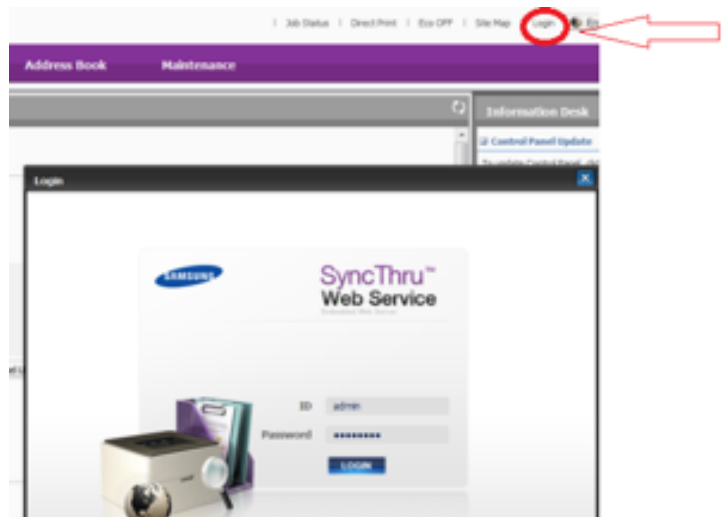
Job Status | Direct Print | Eco OFF | Site Map | Login | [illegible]

Address Book Maintenance

Information Desk

Control Panel Update

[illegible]

Login

SAMSUNG

SyncThru™ Web Service

Embedded Web Server

ID admin

Password ●●●●●●●●

LOGIN